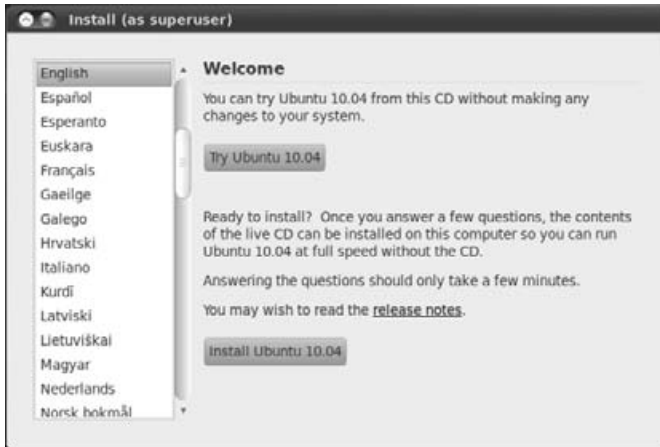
Install (as superuser)

English
Español
Esperanto
Euskara
Français
Gaeilge
Galego
Hrvatski
Italiano
Kurdî
Latviski
Lietuviškai
Magyar
Nederlands
Norsk bokmål

Welcome

You can try Ubuntu 10.04 from this CD without making any changes to your system.

Try Ubuntu 10.04

Ready to install? Once you answer a few questions, the contents of the live CD can be installed on this computer so you can run Ubuntu 10.04 at full speed without the CD.

Answering the questions should only take a few minutes.

You may wish to read the release notes.

Install Ubuntu 10.04